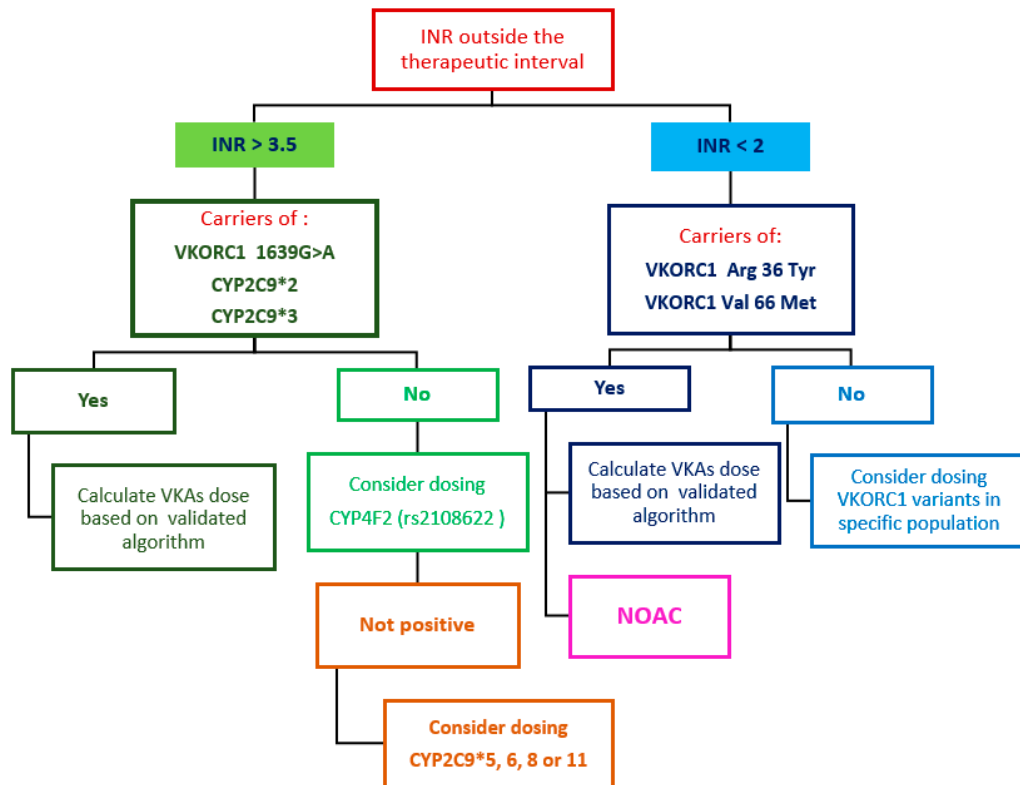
INR outside the therapeutic interval

INR > 3.5

Carriers of :
VKORC1 1639G>A
CYP2C9*2
CYP2C9*3

Yes

Calculate VKAs dose based on validated algorithm

No

Consider dosing
CYP4F2 (rs2108622 )

Not positive

Consider dosing
CYP2C9*5, 6, 8 or 11

INR < 2

Carriers of:
VKORC1 Arg 36 Tyr
VKORC1 Val 66 Met

Yes

Calculate VKAs dose based on validated algorithm

NOAC

No

Consider dosing VKORC1 variants in specific population